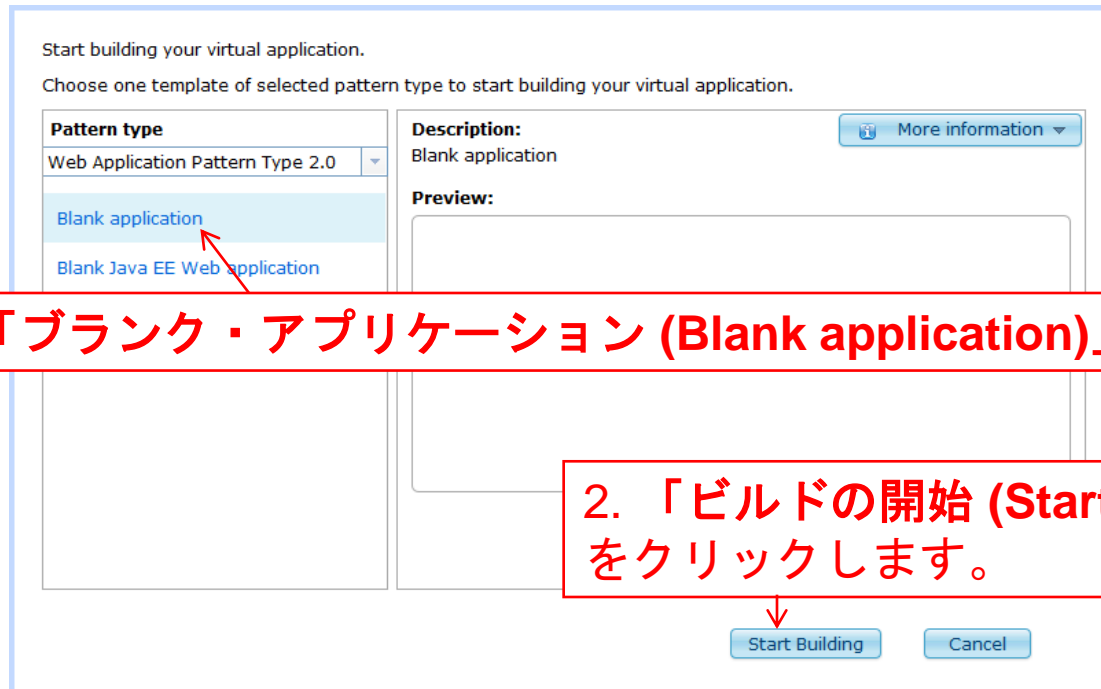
Start building your virtual application.

Choose one template of selected pattern type to start building your virtual application.

Pattern type

Web Application Pattern Type 2.0

Blank application

Blank Java EE Web application

Description:
Blank application

More information

Preview:

「ブランク・アプリケーション (Blank application)」

2. 「ビルドの開始 (Start
をクリックします。

Start Building

Cancel